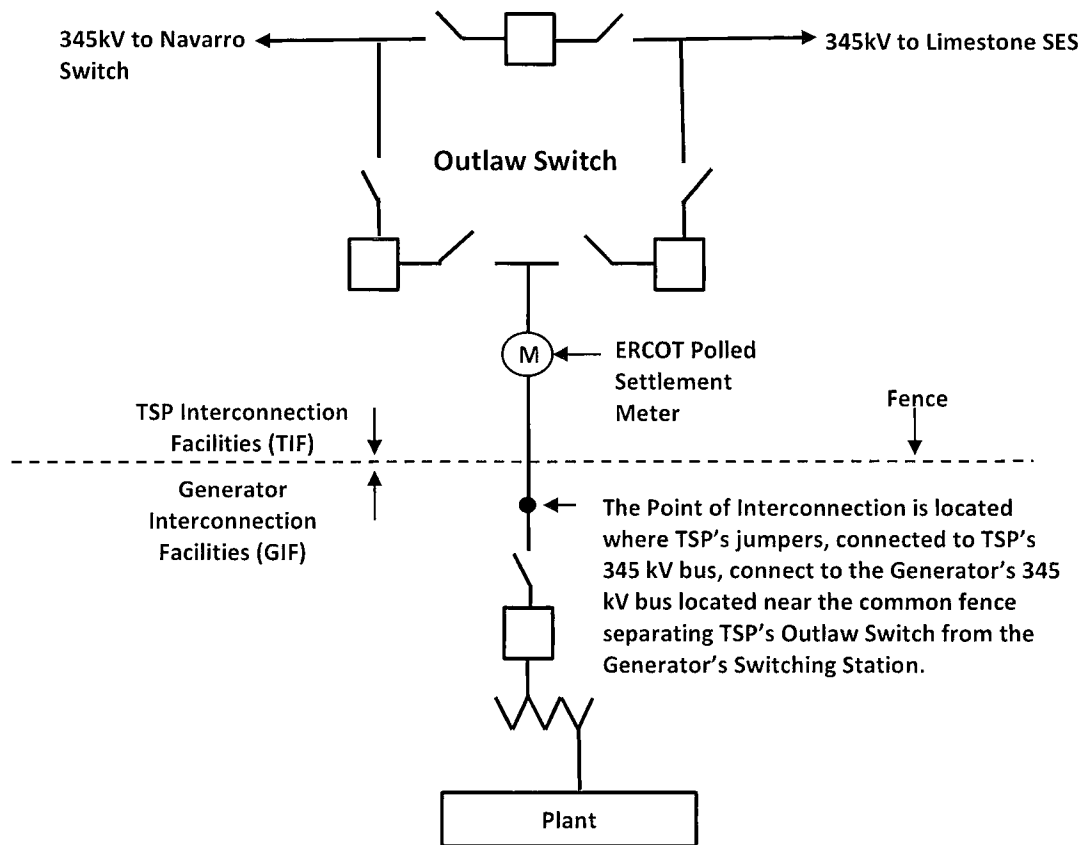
345kV to Navarro Switch

345kV to Limestone SES

Outlaw Switch

M

ERCOT Polled Settlement Meter

TSP Interconnection Facilities (TIF)

Fence

Generator Interconnection Facilities (GIF)

The Point of Interconnection is located where TSP's jumpers, connected to TSP's 345 kV bus, connect to the Generator's 345 kV bus located near the common fence separating TSP's Outlaw Switch from the Generator's Switching Station.

Plant